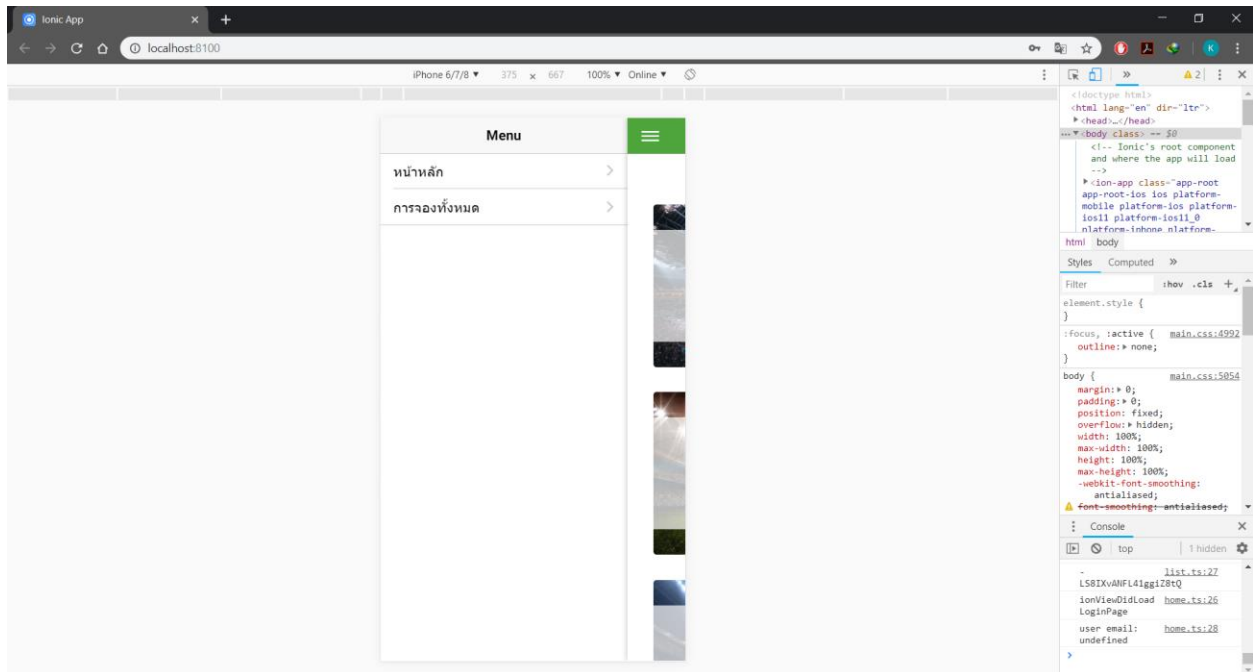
Ionic App × +

localhost:8100

iPhone 6/7/8 ▼ 375 × 667 100% ▼ Online ▼

Menu

หน้าหลัก

การจองทั้งหมด

»

▲2

<!doctype html>
<html lang="en" dir="ltr">
▶<head>…</head>
… ▼<body class> == $0
<!-- Ionic's root component and where the app will load -->
▶<ion-app class="app-root app-root-ios ios platform-mobile platform-ios platform-ios11 platform-ios11_0 platform-iphone platform-

html body

Styles Computed »

Filter :hov .cls +

element.style {
}

:focus, :active { main.css:4992
outline: ▶ none;
}

body { main.css:5054
margin: ▶ 0;
padding: ▶ 0;
position: fixed;
overflow: ▶ hidden;
width: 100%;
max-width: 100%;
height: 100%;
max-height: 100%;
-webkit-font-smoothing: antialiased;
font-smoothing: antialiased;

Console

top 1 hidden

- list.ts:27
LS8IXvANFL41ggiZ8tQ

ionViewDidLoad home.ts:26
LoginPage

user email: home.ts:28
undefined